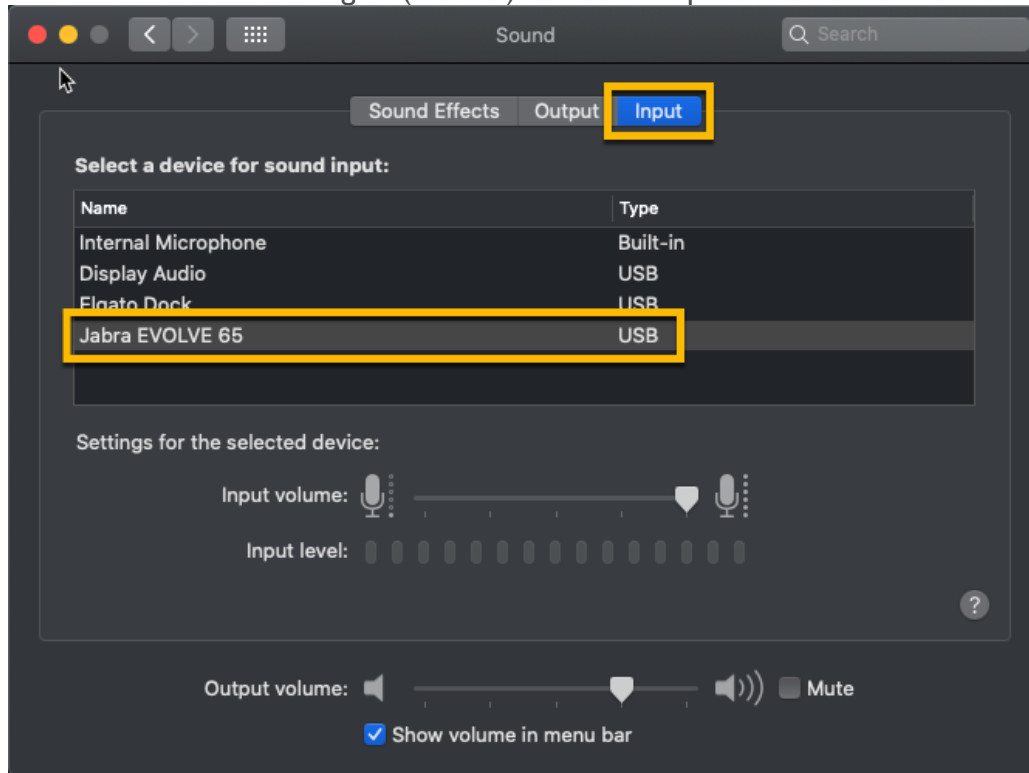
Sound

Search

Sound Effects Output Input

Select a device for sound input:

| Name | Type |
|---|---|
| Internal Microphone | Built-in |
| Display Audio | USB |
| Elgato Dock | USB |
| Jabra EVOLVE 65 | USB |

Settings for the selected device:

Input volume:

Input level:

?

Output volume:

Mute

Show volume in menu bar